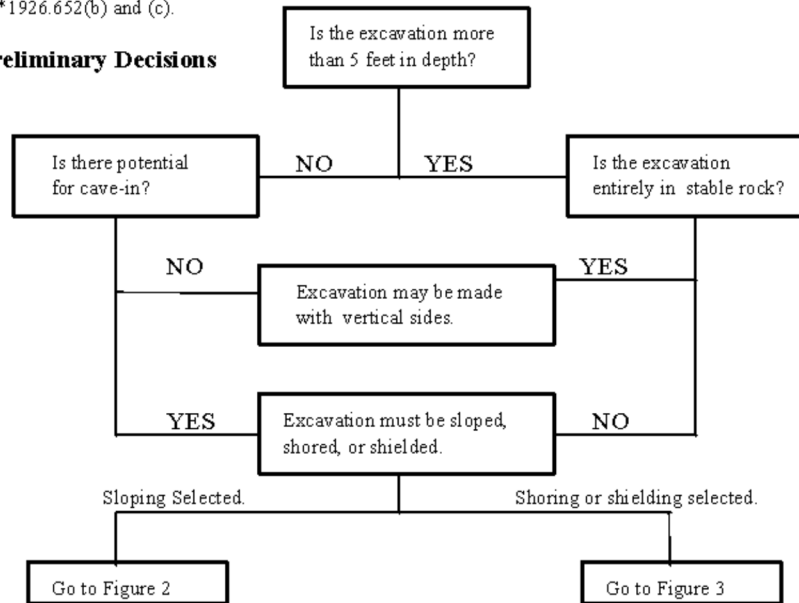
*1926.652(b) and (c).

reliminary Decisions

Is the excavation more than 5 feet in depth?

Is there potential for cave-in?

NO

YES

Is the excavation entirely in stable rock?

NO

Excavation may be made with vertical sides.

YES

YES

Excavation must be sloped, shored, or shielded.

NO

Sloping Selected.

Shoring or shielding selected.

Go to Figure 2

Go to Figure 3